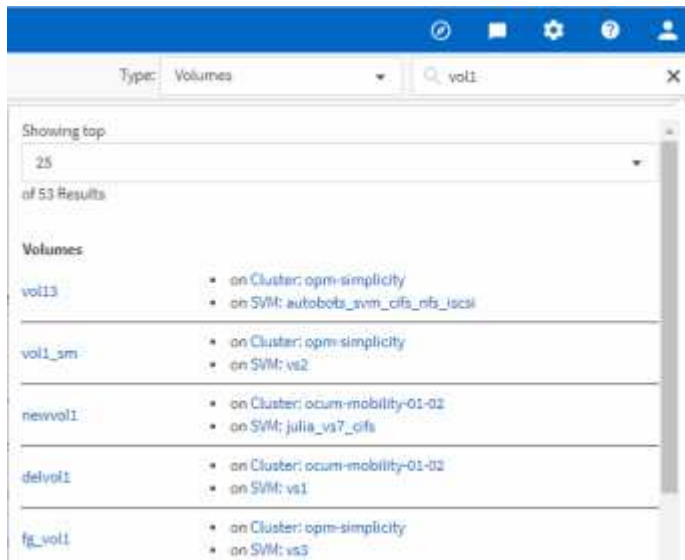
Type: Volumes

vol1

×

Showing top

25

of 53 Results

Volumes

vol13

- on Cluster: opm-simplicity
- on SVM: autobots_svm_cifs_nfs_iscsi

vol1_sm

- on Cluster: opm-simplicity
- on SVM: vs2

newvol1

- on Cluster: ocum-mobility-01-02
- on SVM: julia_vs7_cifs

delvol1

- on Cluster: ocum-mobility-01-02
- on SVM: vs1

fg_vol1

- on Cluster: opm-simplicity
- on SVM: vs3